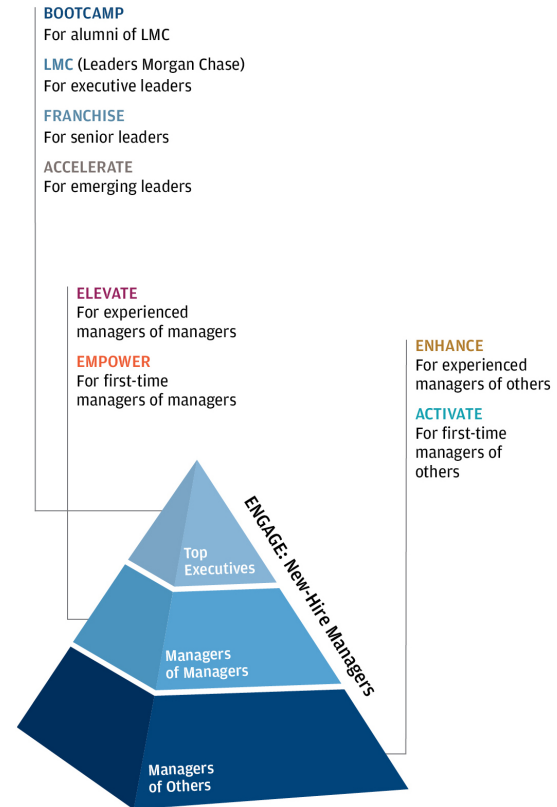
BOOTCAMP
For alumni of LMC

LMC (Leaders Morgan Chase)
For executive leaders

FRANCHISE
For senior leaders

ACCELERATE
For emerging leaders

ELEVATE
For experienced managers of managers

EMPOWER
For first-time managers of managers

ENHANCE
For experienced managers of others

ACTIVATE
For first-time managers of others

ENGAGE: New-Hire Managers

Top Executives

Managers of Managers

Managers of Others